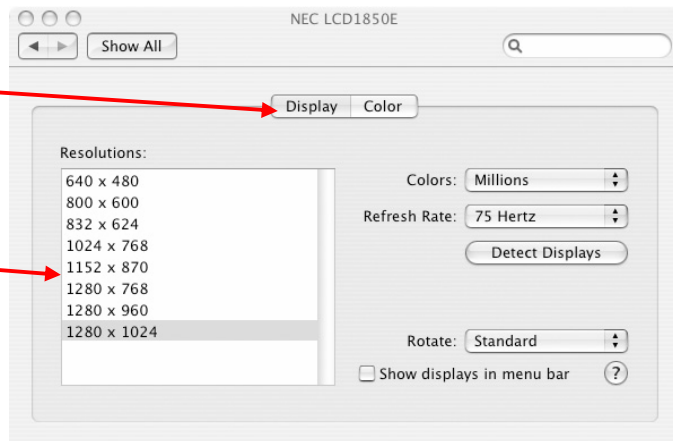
NEC LCD1850E

Show All

Display Color

Resolutions:

640 x 480
800 x 600
832 x 624
1024 x 768
1152 x 870
1280 x 768
1280 x 960
1280 x 1024

Colors: Millions

Refresh Rate: 75 Hertz

Detect Displays

Rotate: Standard

Show displays in menu bar

?